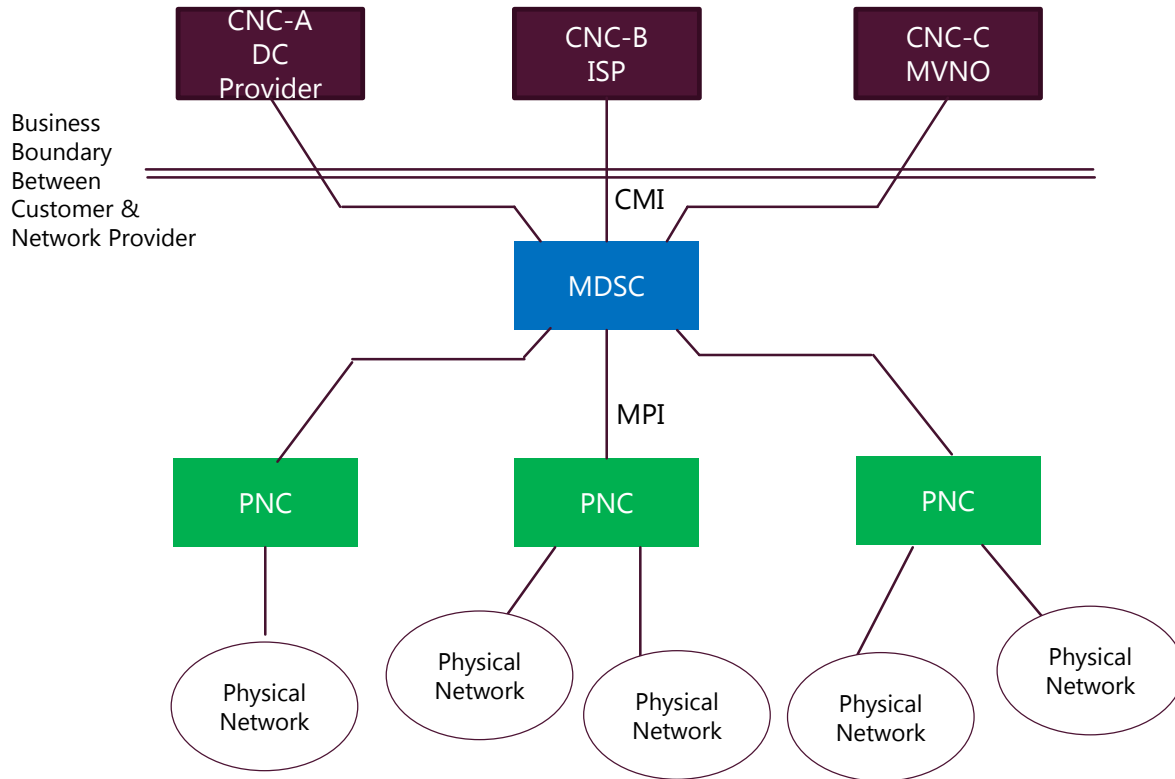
CNC-A
DC
Provider

CNC-B
ISP

CNC-C
MVNO

Business Boundary Between Customer & Network Provider

CMI

MDSC

MPI

PNC

PNC

PNC

Physical Network

Physical Network

Physical Network

Physical Network

Physical Network